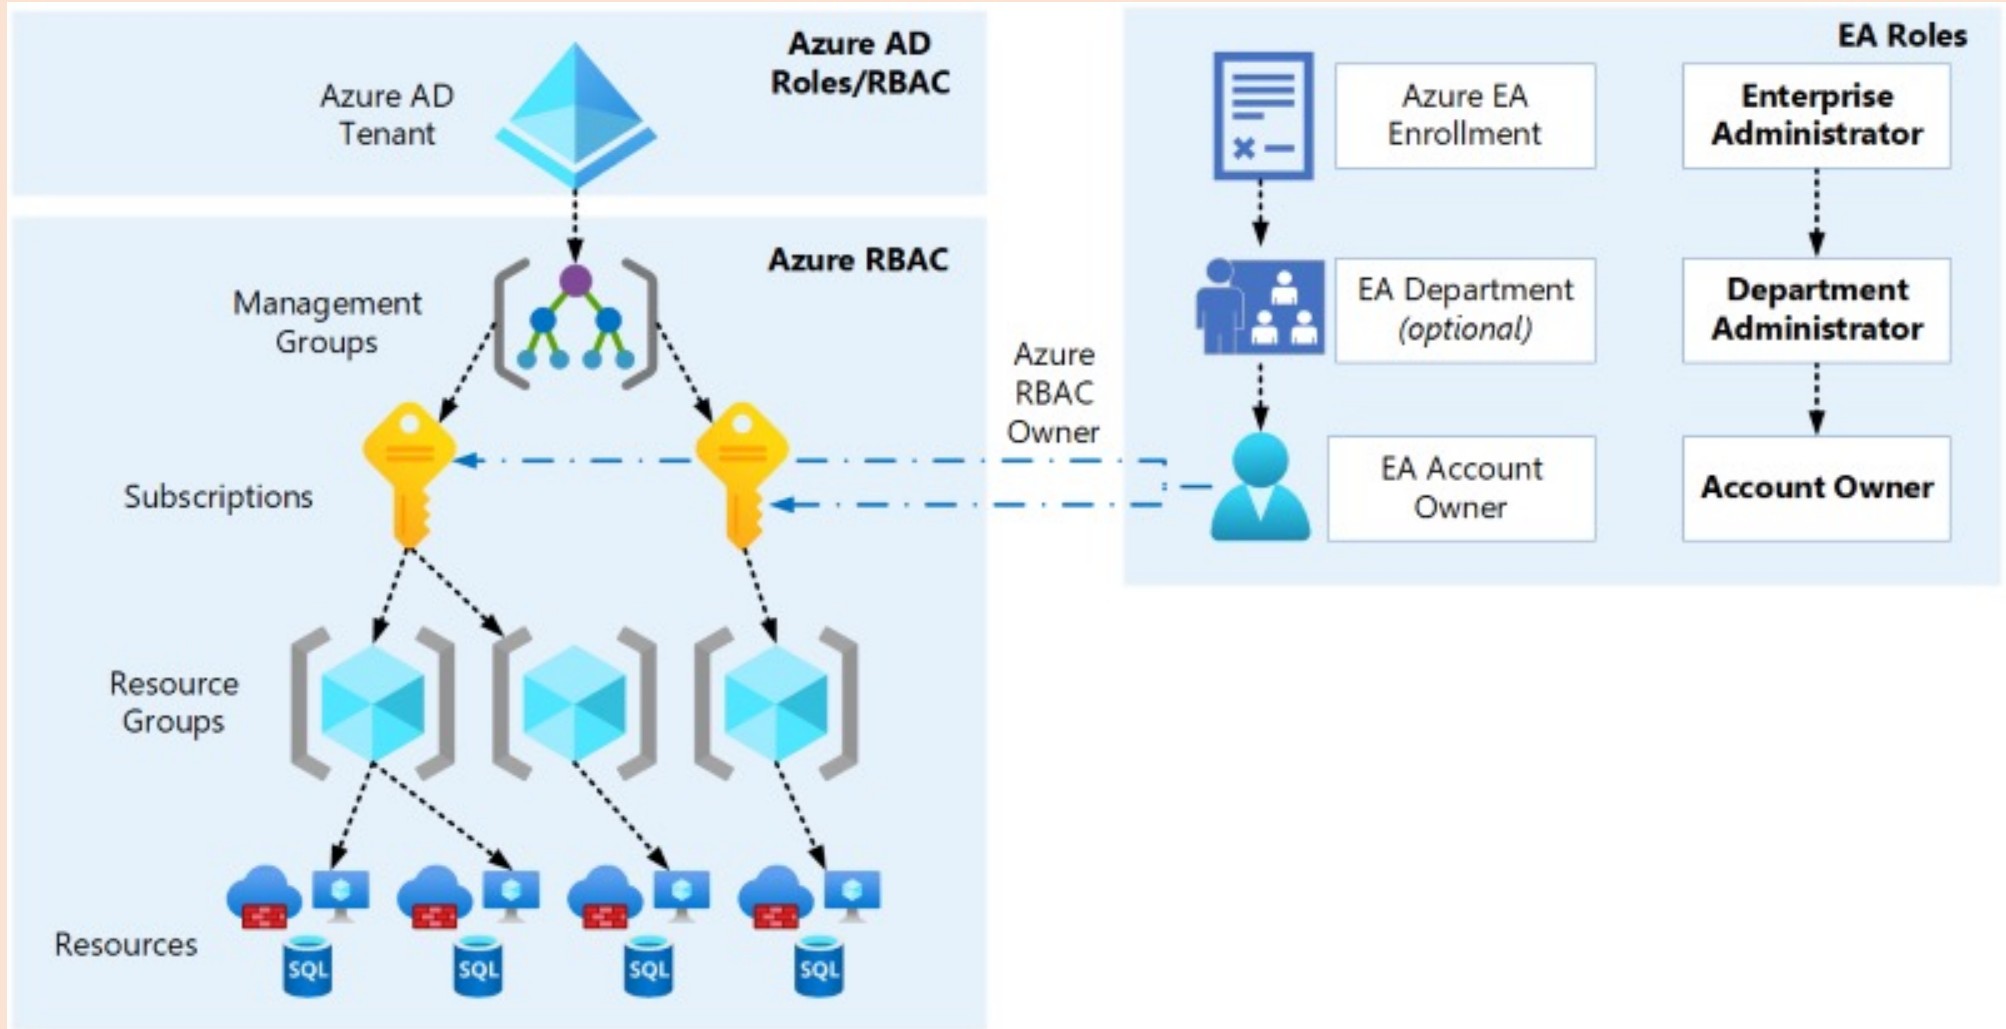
Azure AD Tenant

Azure AD Roles/RBAC

Azure RBAC

Management Groups

Subscriptions

Resource Groups

Resources

SQL SQL SQL SQL

Azure RBAC Owner

EA Roles

Azure EA Enrollment

Enterprise Administrator

EA Department (optional)

Department Administrator

EA Account Owner

Account Owner